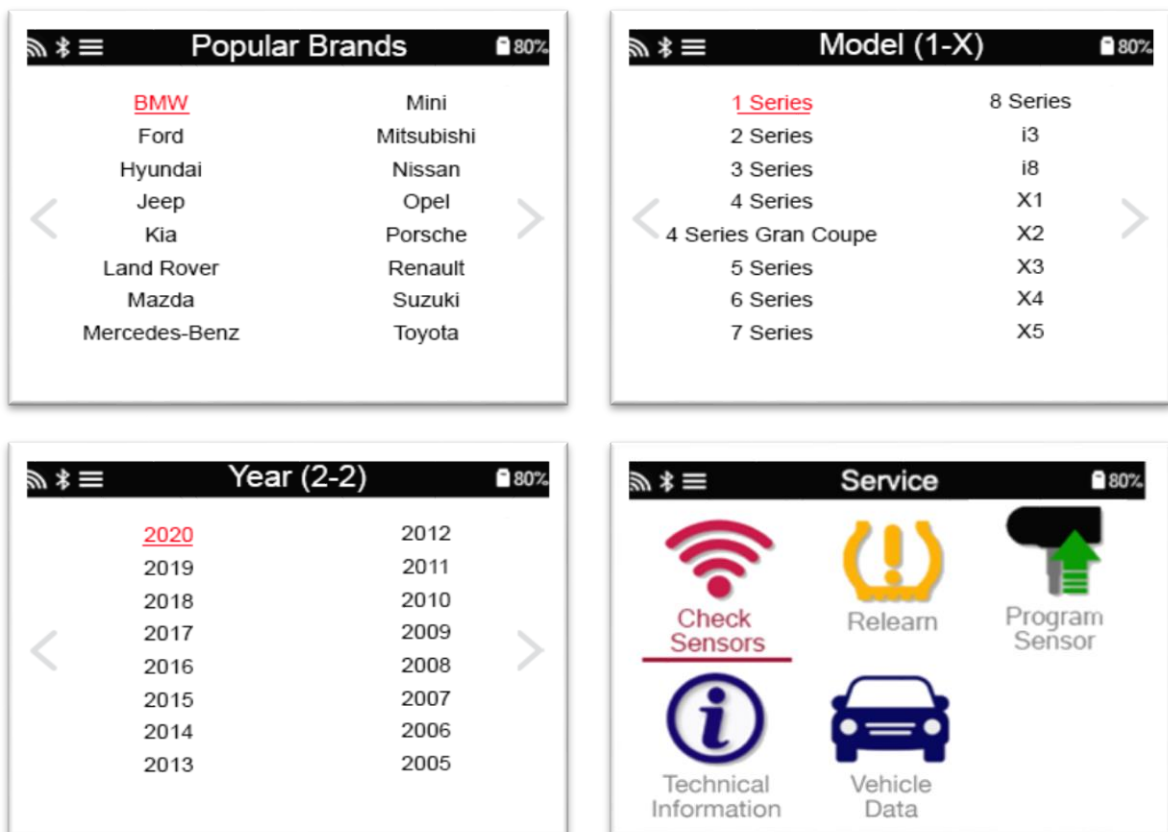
Popular Brands 80%

BMW
Ford
Hyundai
Jeep
Kia
Land Rover
Mazda
Mercedes-Benz

Mini
Mitsubishi
Nissan
Opel
Porsche
Renault
Suzuki
Toyota

Model (1-X) 80%

1 Series
2 Series
3 Series
4 Series
4 Series Gran Coupe
5 Series
6 Series
7 Series

8 Series
i3
i8
X1
X2
X3
X4
X5

Year (2-2) 80%

2020
2019
2018
2017
2016
2015
2014
2013

2012
2011
2010
2009
2008
2007
2006
2005

Service 80%

Check Sensors
Relearn
Program Sensor
Technical Information
Vehicle Data